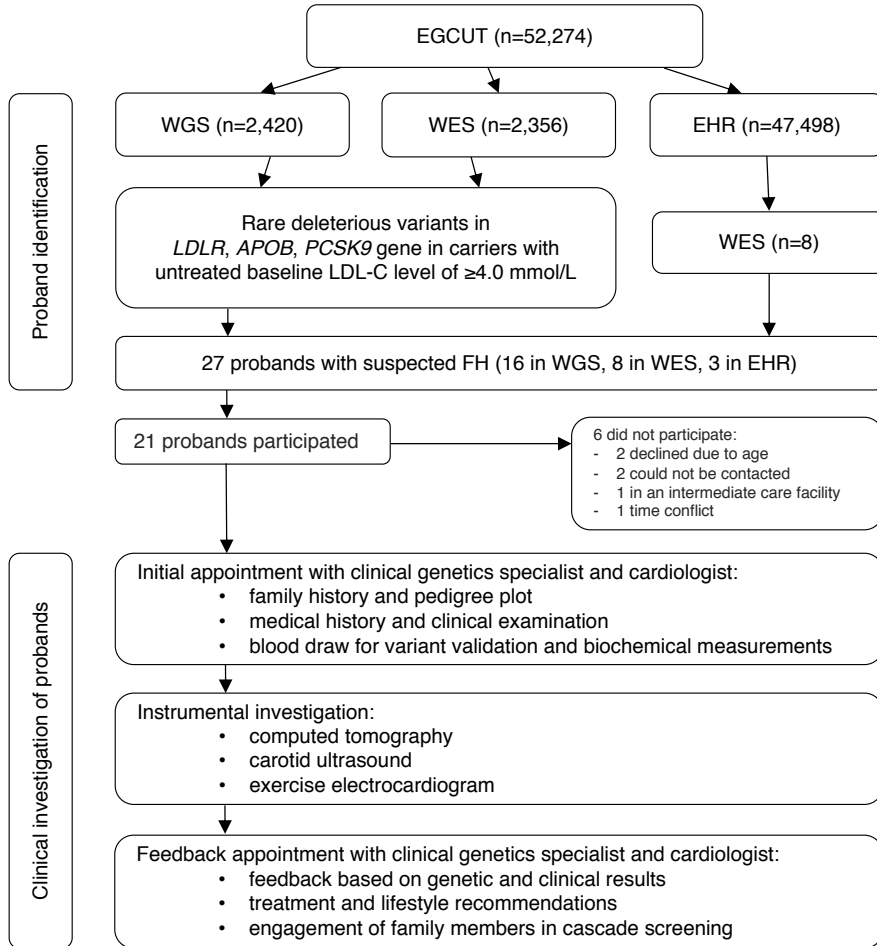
EGCUT (n=52,274)

Proband identification

WGS (n=2,420)

WES (n=2,356)

EHR (n=47,498)

Rare deleterious variants in *LDLR*, *APOB*, *PCSK9* gene in carriers with untreated baseline LDL-C level of ≥4.0 mmol/L

WES (n=8)

27 probands with suspected FH (16 in WGS, 8 in WES, 3 in EHR)

21 probands participated

6 did not participate:
- 2 declined due to age
- 2 could not be contacted
- 1 in an intermediate care facility
- 1 time conflict

Clinical investigation of probands

Initial appointment with clinical genetics specialist and cardiologist:
• family history and pedigree plot
• medical history and clinical examination
• blood draw for variant validation and biochemical measurements

Instrumental investigation:
• computed tomography
• carotid ultrasound
• exercise electrocardiogram

Feedback appointment with clinical genetics specialist and cardiologist:
• feedback based on genetic and clinical results
• treatment and lifestyle recommendations
• engagement of family members in cascade screening